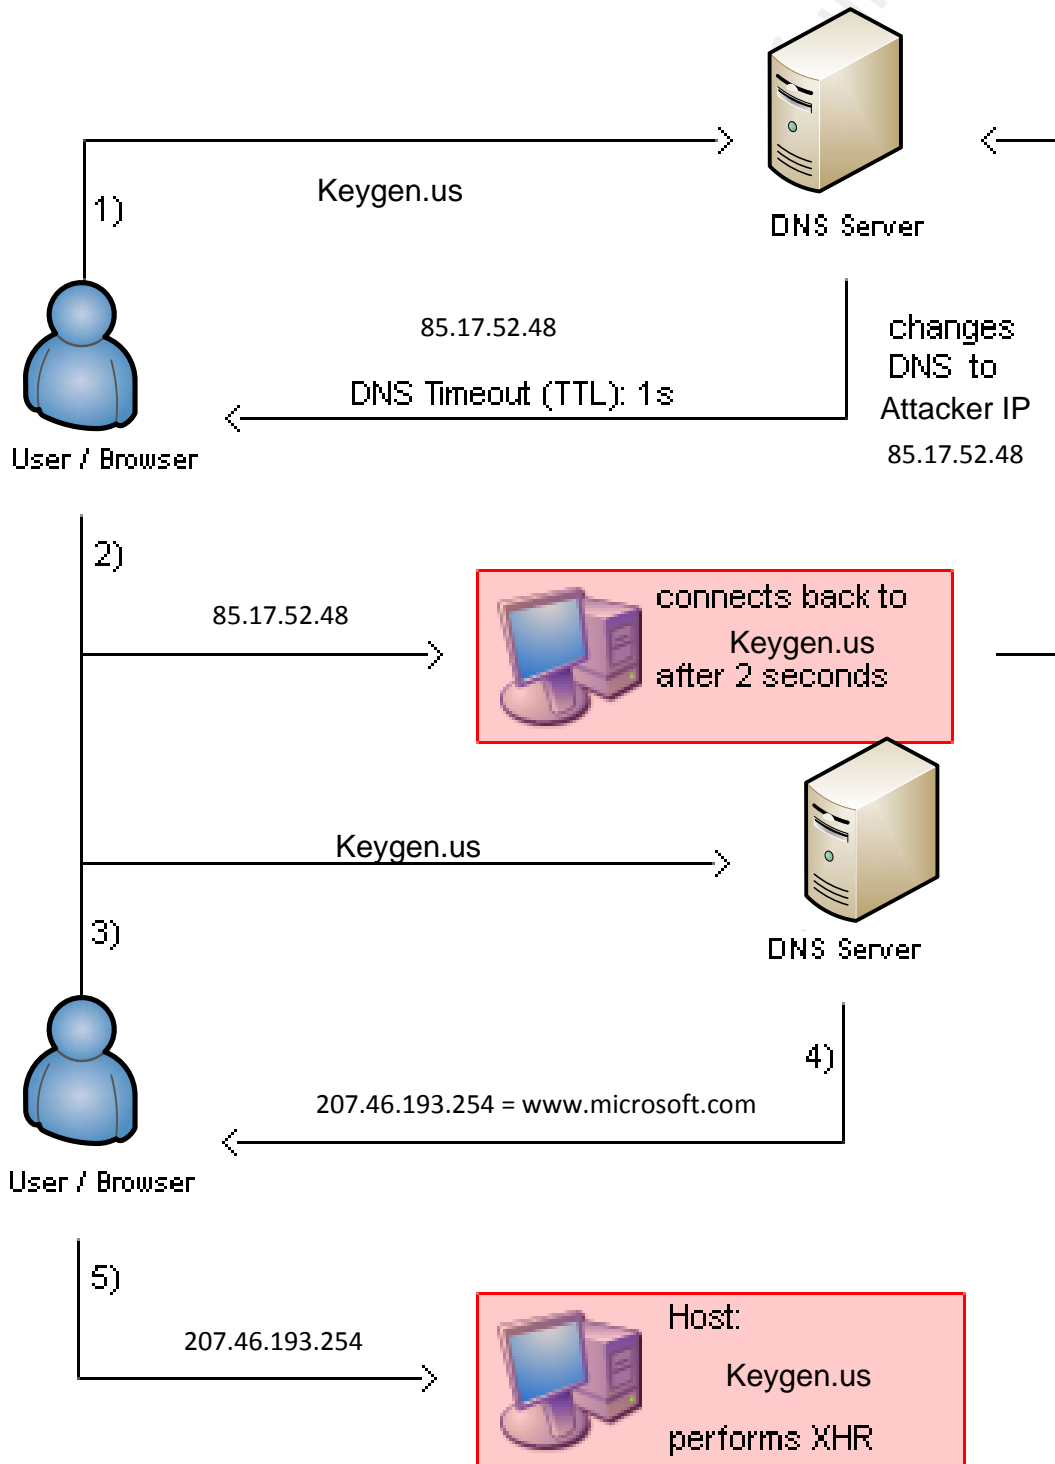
Keygen.us

1)

DNS Server

85.17.52.48

DNS Timeout (TTL): 1s

User / Browser

changes DNS to Attacker IP 85.17.52.48

2)

85.17.52.48

connects back to Keygen.us after 2 seconds

Keygen.us

3)

DNS Server

4)

207.46.193.254 = www.microsoft.com

User / Browser

5)

207.46.193.254

Host: Keygen.us performs XHR